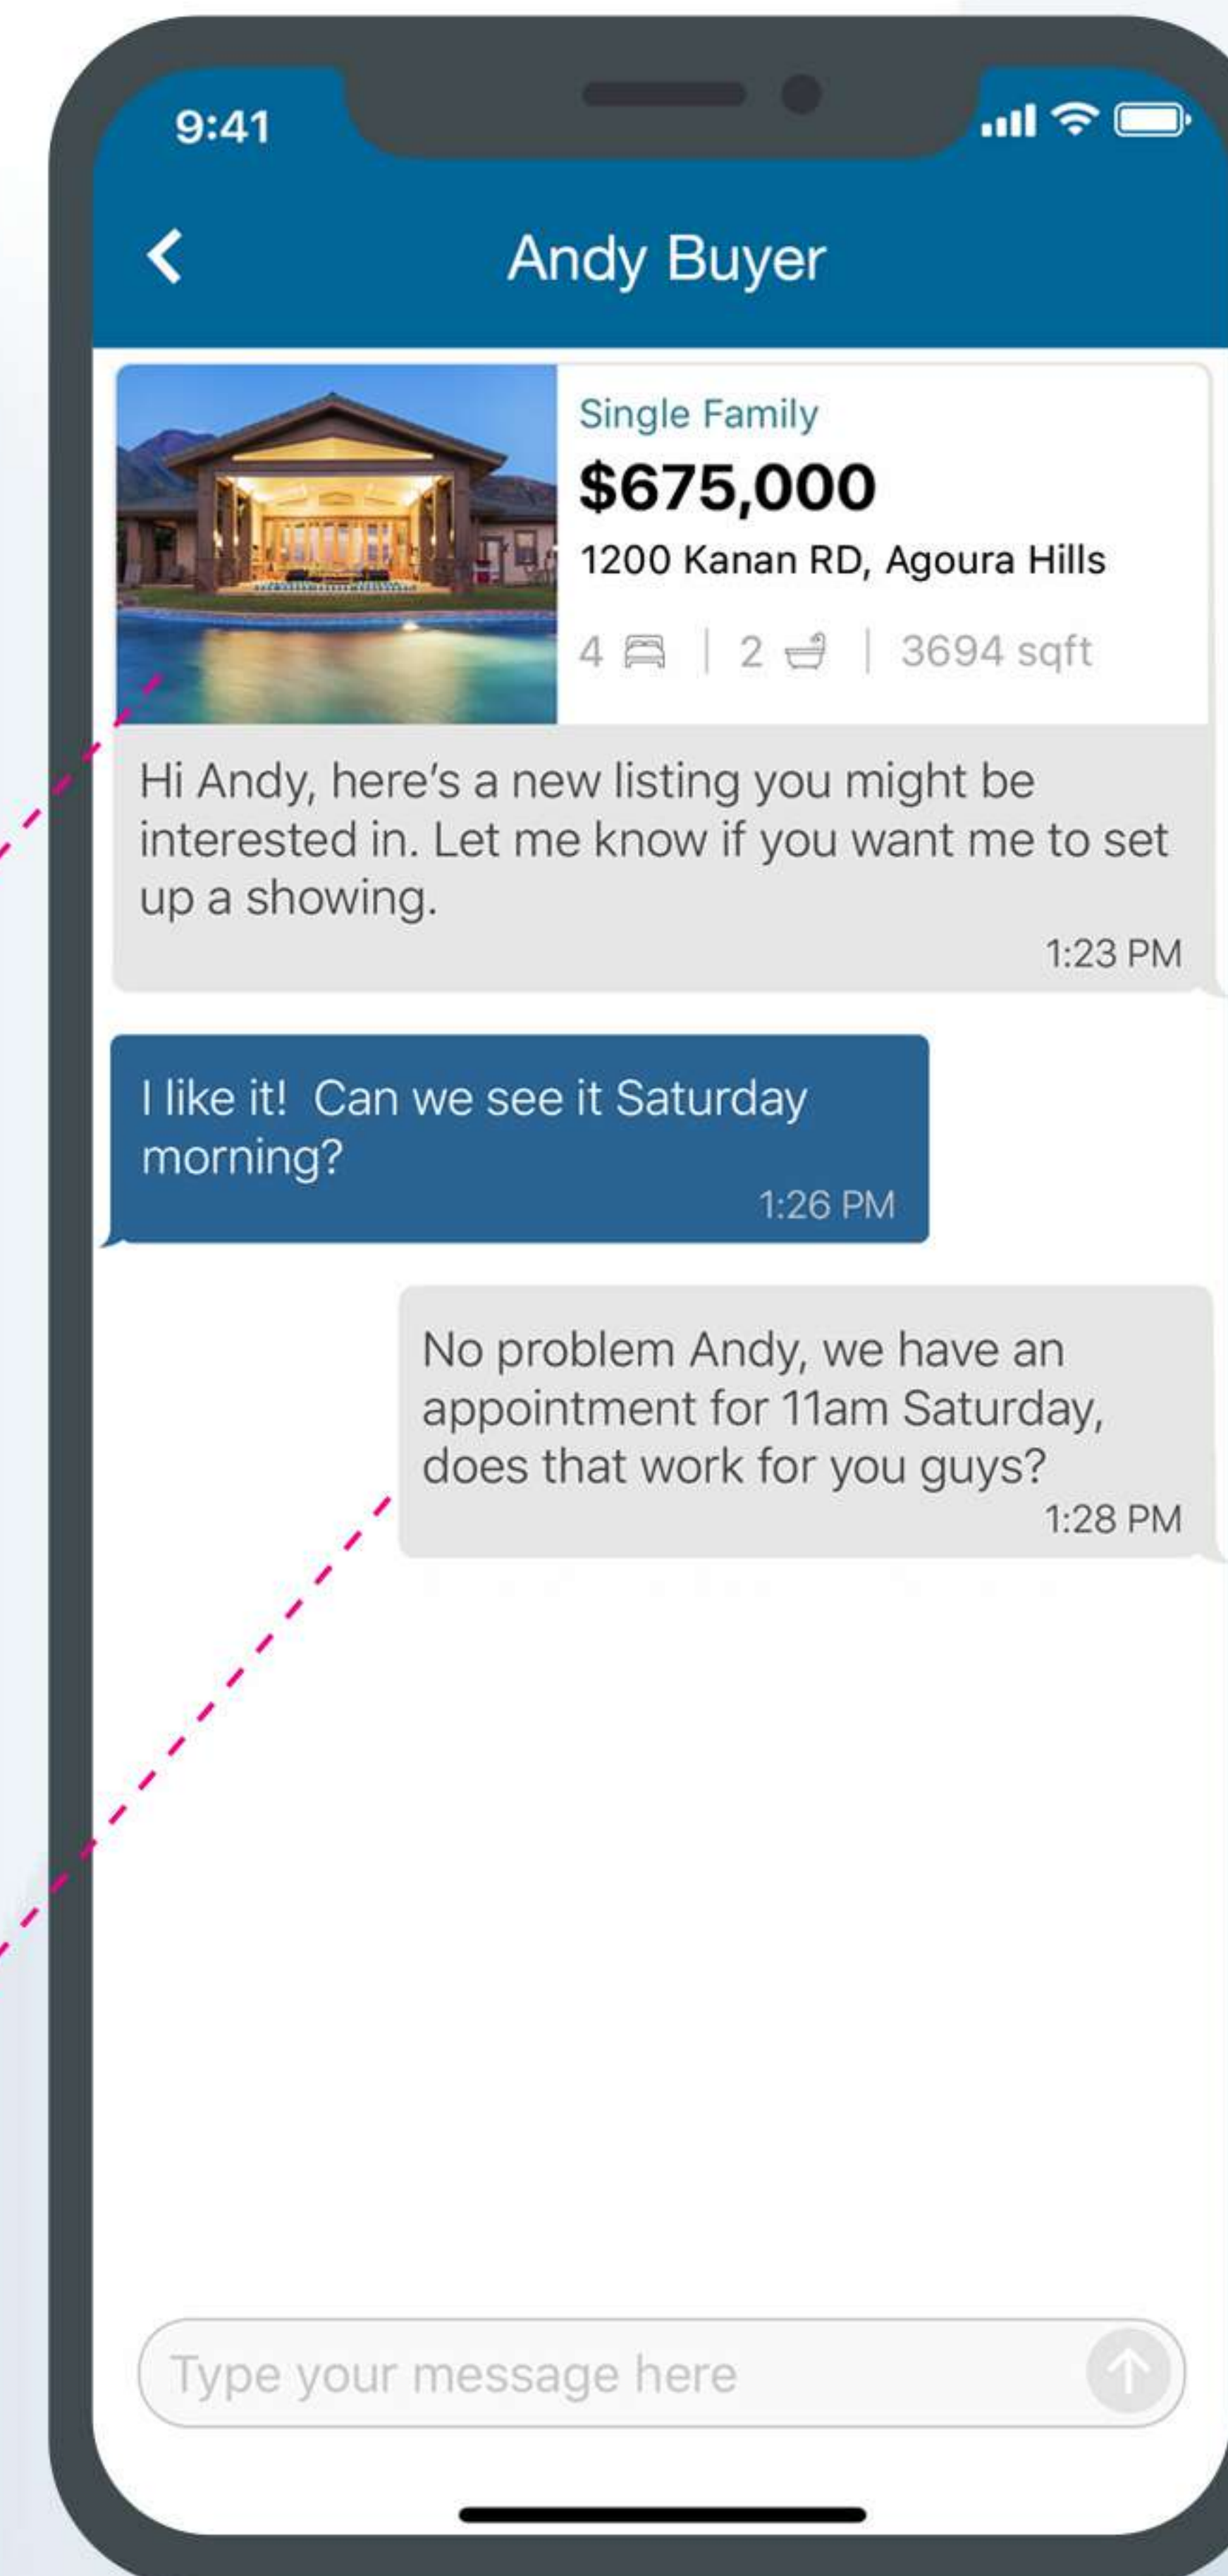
9:41

Andy Buyer

Single Family

$675,000

1200 Kanan RD, Agoura Hills

4 | 2 | 3694 sqft

Hi Andy, here's a new listing you might be interested in. Let me know if you want me to set up a showing.

1:23 PM

I like it! Can we see it Saturday morning?

1:26 PM

No problem Andy, we have an appointment for 11am Saturday, does that work for you guys?

1:28 PM

Type your message here